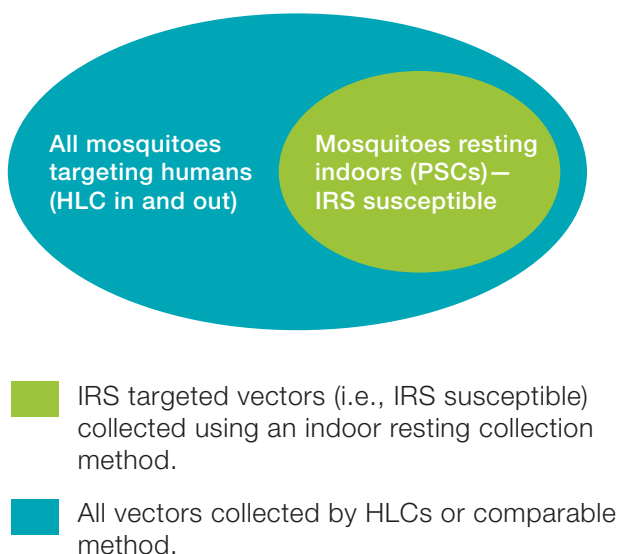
All mosquitoes targeting humans (HLC in and out)

Mosquitoes resting indoors (PSCs)— IRS susceptible

IRS targeted vectors (i.e., IRS susceptible) collected using an indoor resting collection method.

All vectors collected by HLCs or comparable method.